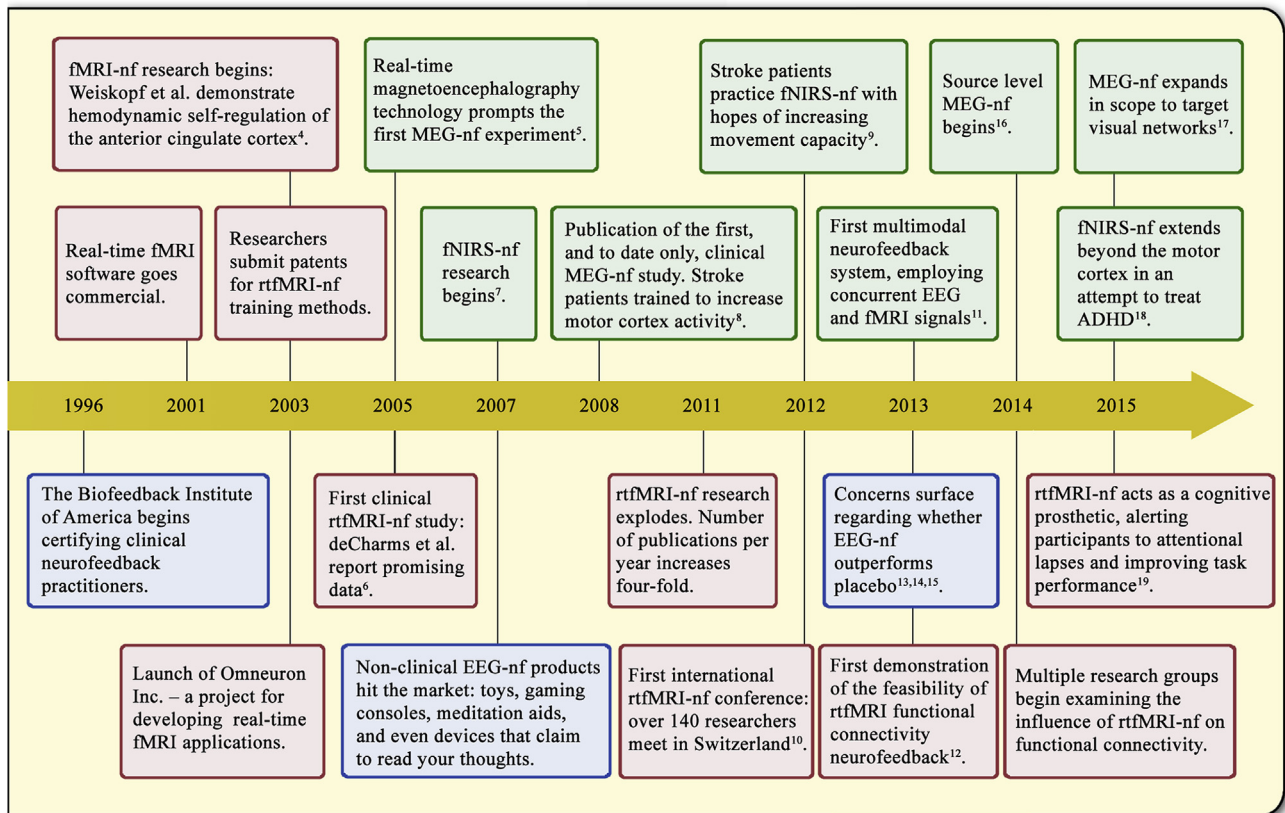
fMRI-nf research begins: Weiskopf et al. demonstrate hemodynamic self-regulation of the anterior cingulate cortex$^{4}$.

Real-time magnetoencephalography technology prompts the first MEG-nf experiment$^{5}$.

Stroke patients practice fNIRS-nf with hopes of increasing movement capacity$^{9}$.

Source level MEG-nf begins$^{16}$.

MEG-nf expands in scope to target visual networks$^{17}$.

Real-time fMRI software goes commercial.

Researchers submit patents for rtfMRI-nf training methods.

fNIRS-nf research begins$^{7}$.

Publication of the first, and to date only, clinical MEG-nf study. Stroke patients trained to increase motor cortex activity$^{8}$.

First multimodal neurofeedback system, employing concurrent EEG and fMRI signals$^{11}$.

fNIRS-nf extends beyond the motor cortex in an attempt to treat ADHD$^{18}$.

1996 2001 2003 2005 2007 2008 2011 2012 2013 2014 2015

The Biofeedback Institute of America begins certifying clinical neurofeedback practitioners.

First clinical rtfMRI-nf study: deCharms et al. report promising data$^{6}$.

rtfMRI-nf research explodes. Number of publications per year increases four-fold.

Concerns surface regarding whether EEG-nf outperforms placebo$^{13,14,15}$.

rtfMRI-nf acts as a cognitive prosthetic, alerting participants to attentional lapses and improving task performance$^{19}$.

Launch of Omneuron Inc. – a project for developing real-time fMRI applications.

Non-clinical EEG-nf products hit the market: toys, gaming consoles, meditation aids, and even devices that claim to read your thoughts.

First international rtfMRI-nf conference: over 140 researchers meet in Switzerland$^{10}$.

First demonstration of the feasibility of rtfMRI functional connectivity neurofeedback$^{12}$.

Multiple research groups begin examining the influence of rtfMRI-nf on functional connectivity.